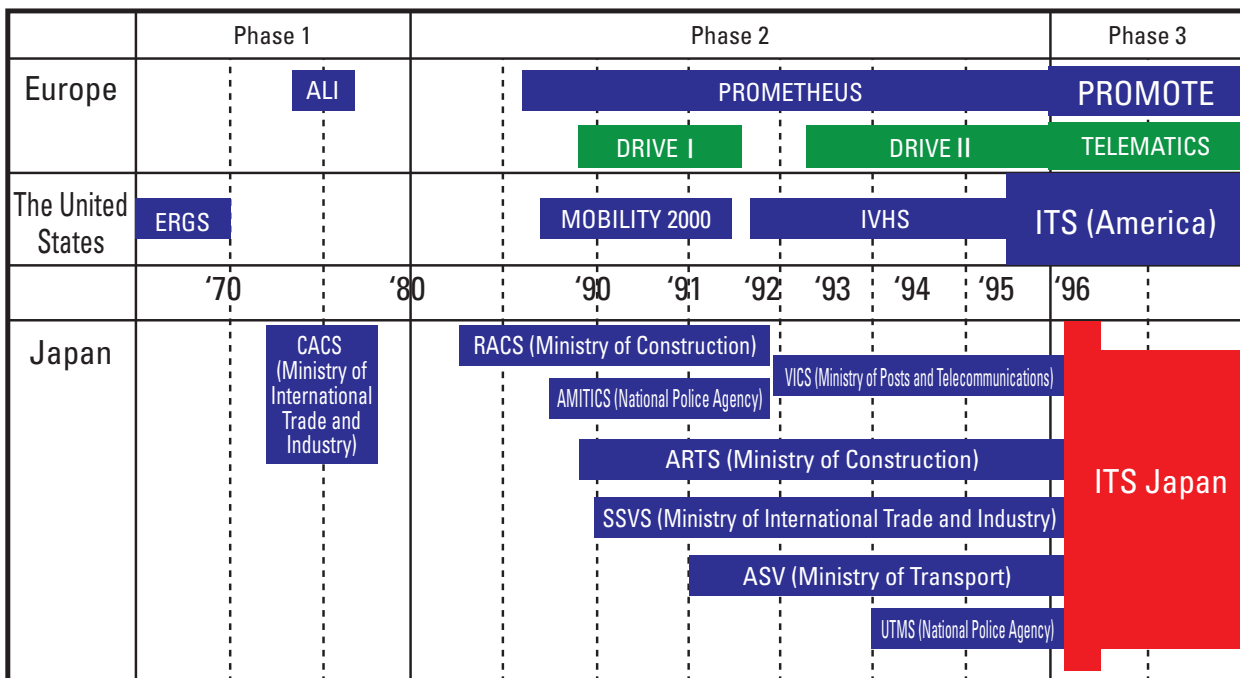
| | Phase 1 | Phase 2 | Phase 3 |
|---|---|---|---|
| Europe | ALI | PROMETHEUS; DRIVE I; DRIVE II | PROMOTE; TELEMATICS |
| The United States | ERGS | MOBILITY 2000; IVHS | ITS (America) |
| | '70 | '80 '90 '91 '92 '93 '94 '95 | '96 |
| Japan | CACS (Ministry of International Trade and Industry) | RACS (Ministry of Construction); AMITICS (National Police Agency); VICS (Ministry of Posts and Telecommunications); ARTS (Ministry of Construction); SSVS (Ministry of International Trade and Industry); ASV (Ministry of Transport); UTMS (National Police Agency) | ITS Japan |